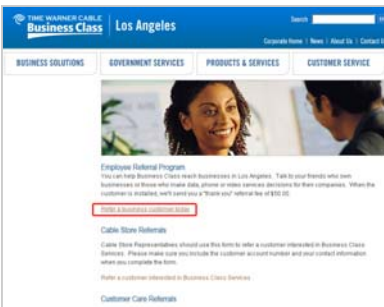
TIME WARNER CABLE Business Class | Los Angeles

Search

Corporate Home | News | About Us | Contact U

BUSINESS SOLUTIONS

GOVERNMENT SERVICES

PRODUCTS & SERVICES

CUSTOMER SERVICE

Employee Referral Program

You can help Business Class reach businesses in Los Angeles. Talk to your friends who own businesses or those who make data, phone or video services decisions for their companies. When the customer is installed, we'll send you a "thank you" referral fee of $50.00.

Refer a business customer today

Cable Store Referrals

Cable Store Representatives should use this form to refer a customer interested in Business Class Services. Please make sure you include the customer account number and your contact information when you complete the form.

Refer a customer interested in Business Class Services

Customer Care Referrals